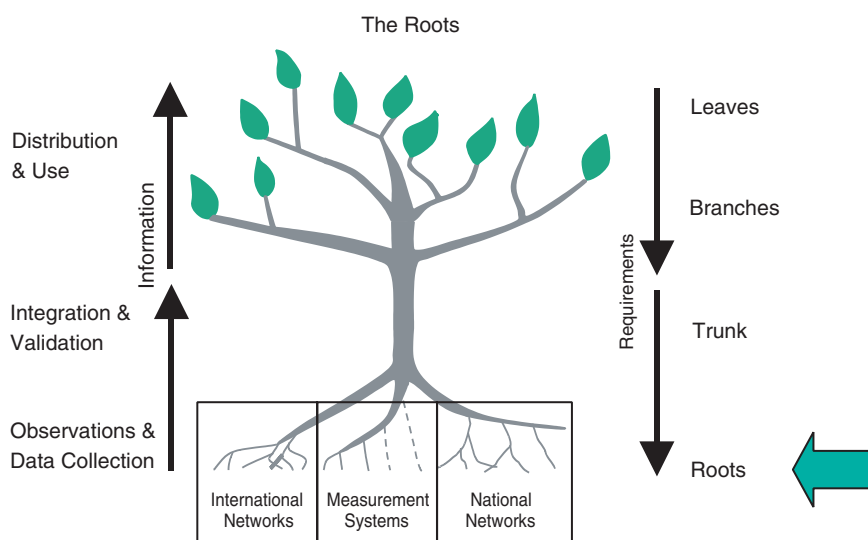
The Roots

Distribution & Use

Information

Integration & Validation

Observations & Data Collection

Leaves

Branches

Requirements

Trunk

Roots

International Networks

Measurement Systems

National Networks